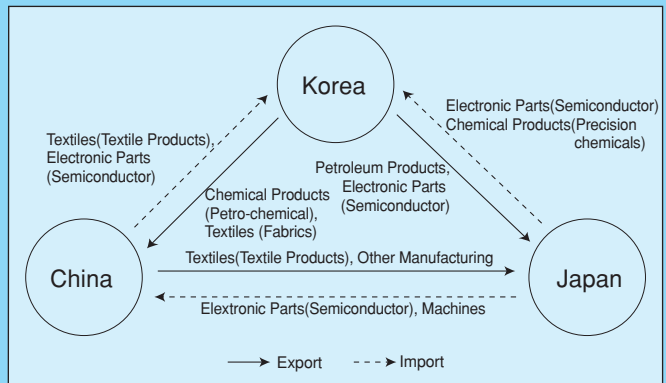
Korea

Textiles(Textile Products), Electronic Parts (Semiconductor)

Chemical Products (Petro-chemical), Textiles (Fabrics)

Petroleum Products, Electronic Parts (Semiconductor)

Electronic Parts(Semiconductor) Chemical Products(Precision chemicals)

China

Japan

Textiles(Textile Products), Other Manufacturing

Elextronic Parts(Semiconductor), Machines

Export

Import